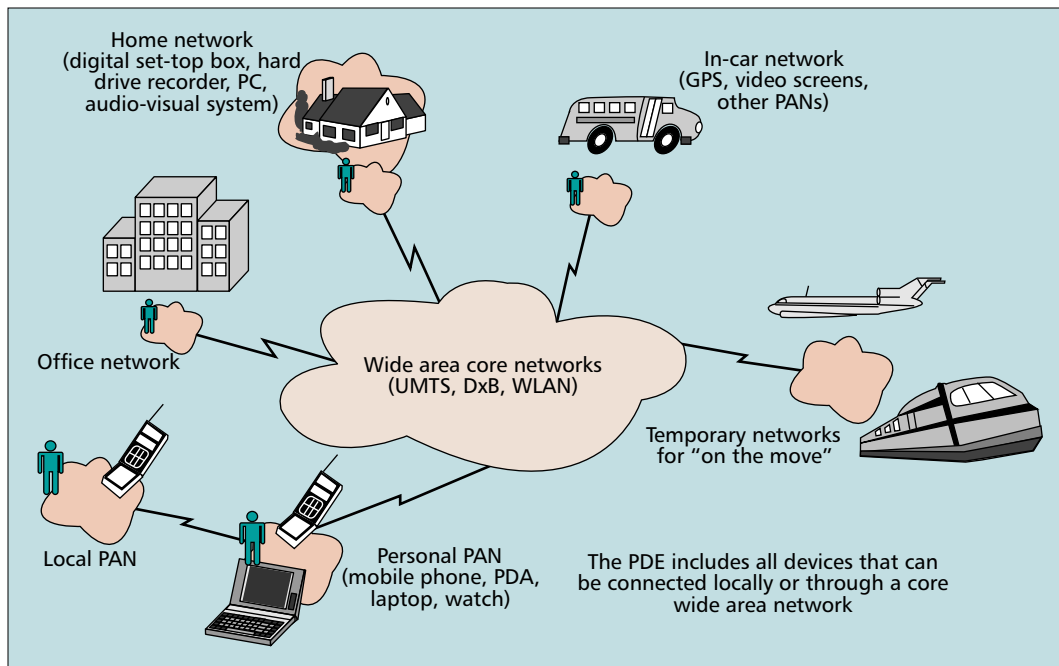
Home network
(digital set-top box, hard drive recorder, PC, audio-visual system)

In-car network
(GPS, video screens, other PANs)

Office network

Wide area core networks
(UMTS, DxB, WLAN)

Temporary networks for "on the move"

Local PAN

Personal PAN
(mobile phone, PDA, laptop, watch)

The PDE includes all devices that can be connected locally or through a core wide area network